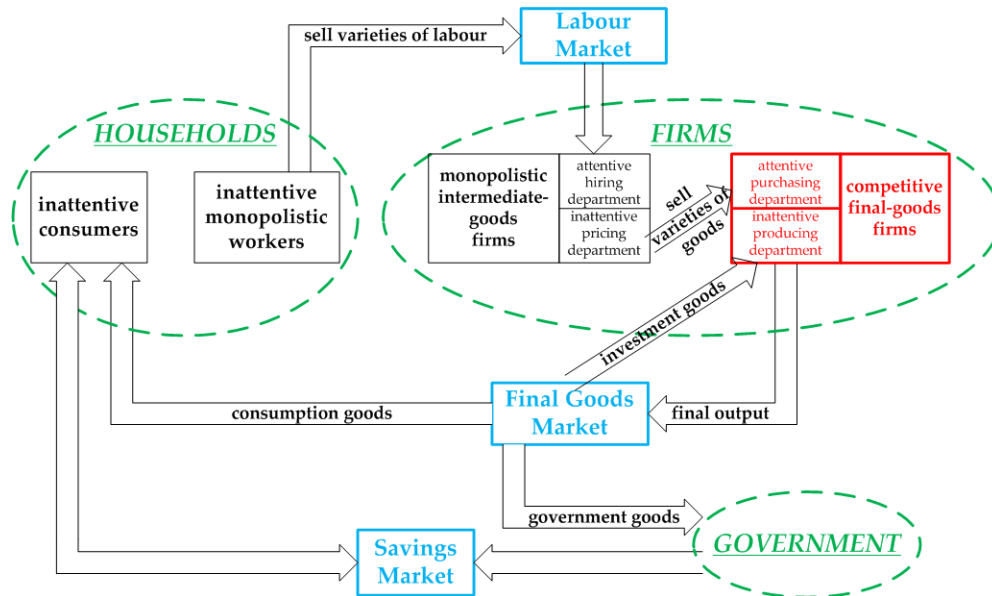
sell varieties of labour

Labour Market

HOUSEHOLDS

FIRMS

inattentive consumers

inattentive monopolistic workers

monopolistic intermediate-goods firms

attentive hiring department

inattentive pricing department

sell varieties of goods

attentive purchasing department

inattentive producing department

competitive final-goods firms

investment goods

Final Goods Market

consumption goods

final output

government goods

GOVERNMENT

Savings Market